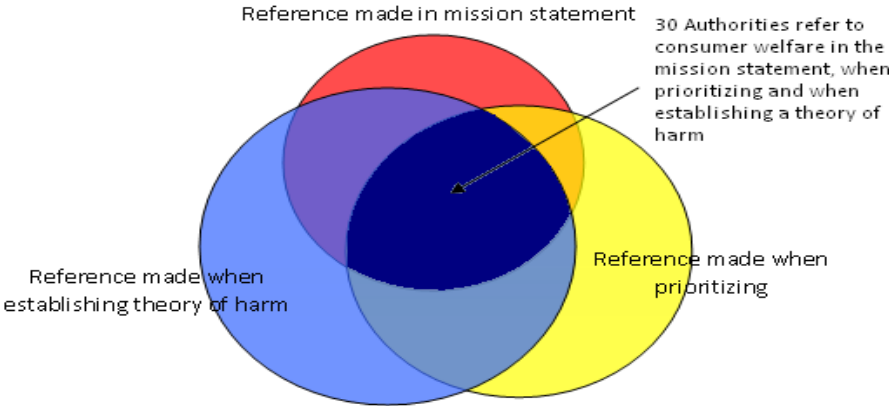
Reference made in mission statement

30 Authorities refer to consumer welfare in the mission statement, when prioritizing and when establishing a theory of harm

Reference made when establishing theory of harm

Reference made when prioritizing